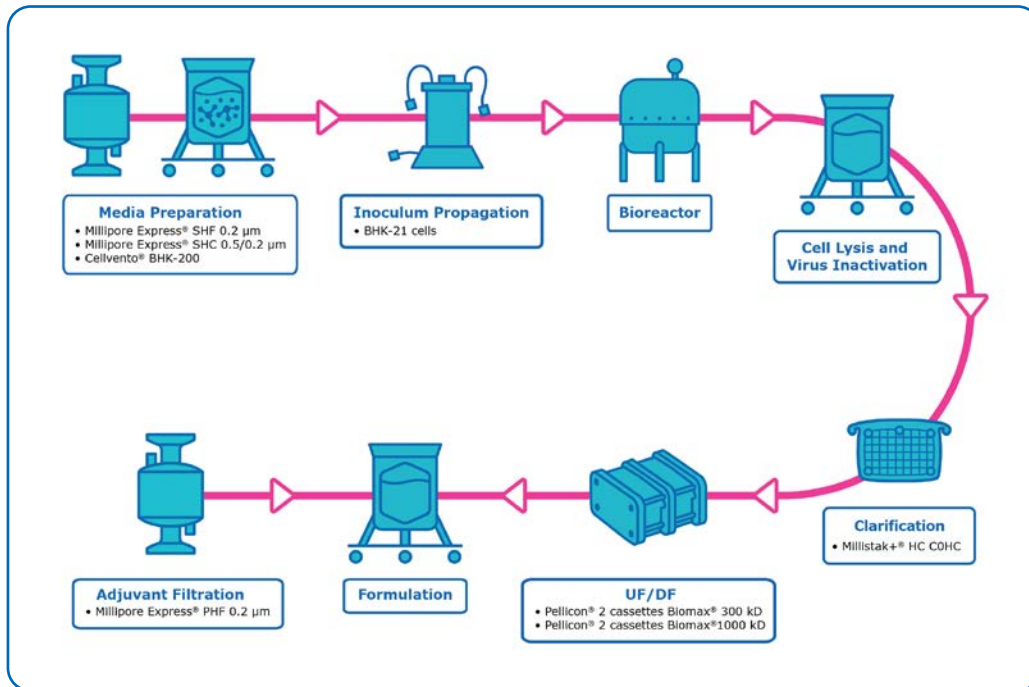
Media Preparation
• Millipore Express® SHF 0.2 µm
• Millipore Express® SHC 0.5/0.2 µm
• Cellvento® BHK-200

Inoculum Propagation
• BHK-21 cells

Bioreactor

Cell Lysis and Virus Inactivation

Clarification
• Millistak+® HC C0HC

UF/DF
• Pellicon® 2 cassettes Biomax® 300 kD
• Pellicon® 2 cassettes Biomax®1000 kD

Formulation

Adjuvant Filtration
• Millipore Express® PHF 0.2 µm